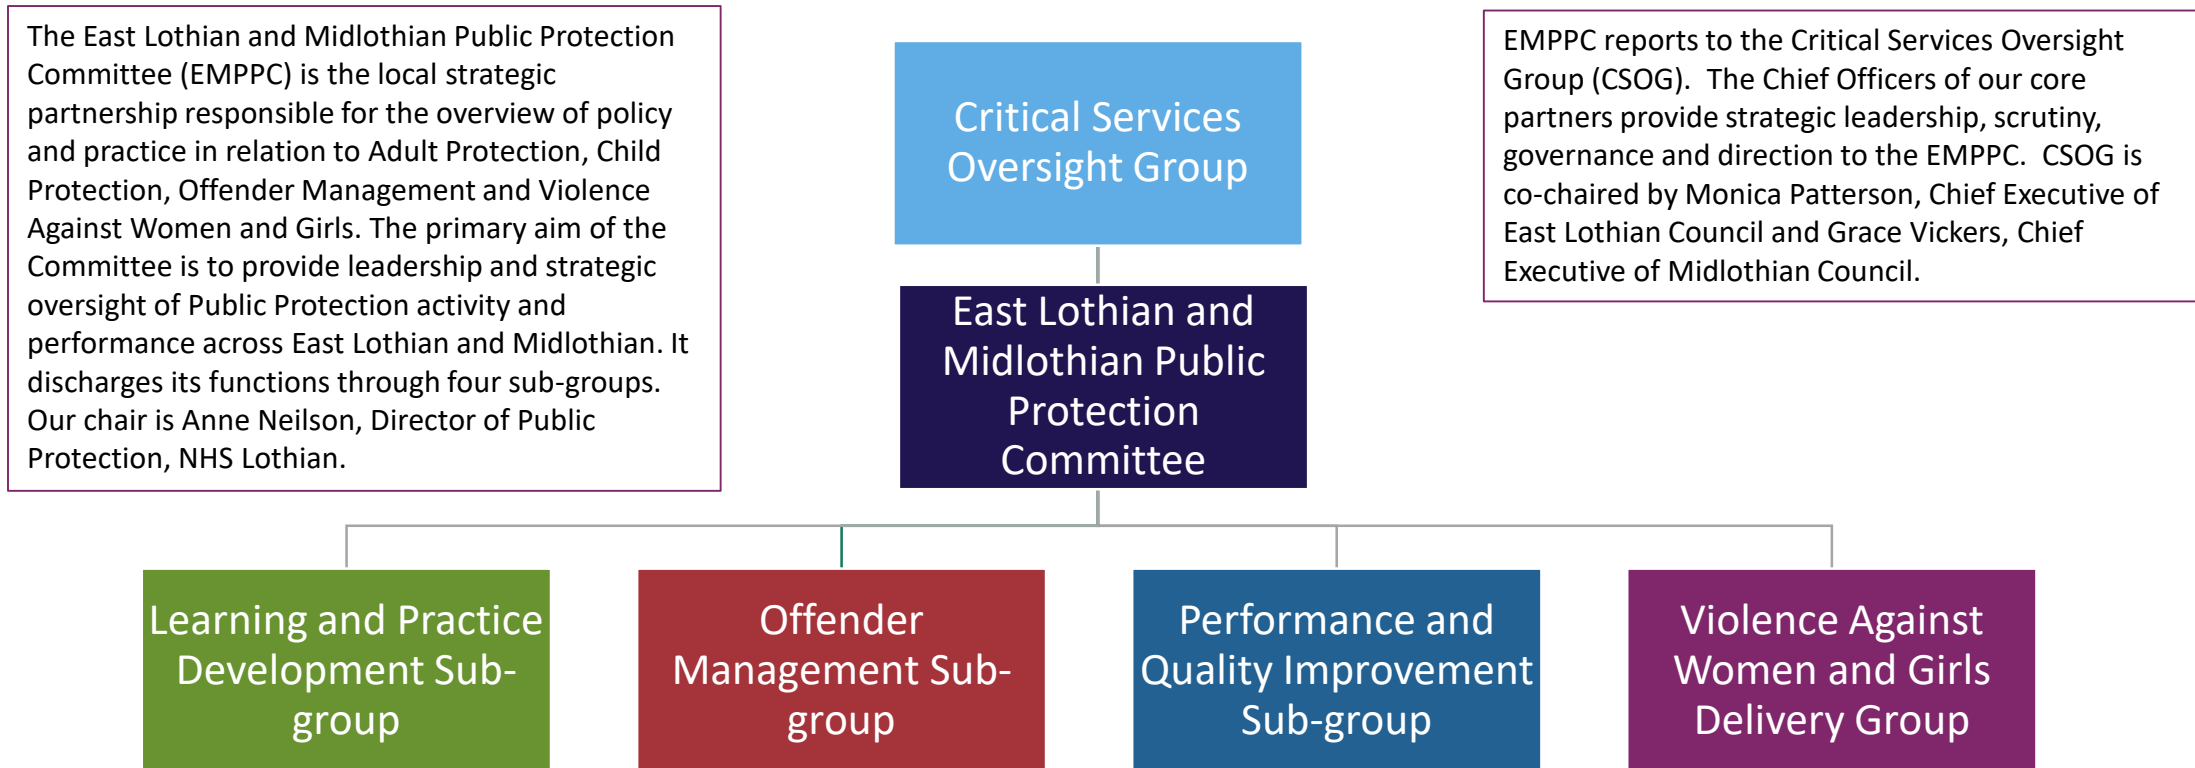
The East Lothian and Midlothian Public Protection Committee (EMPPC) is the local strategic partnership responsible for the overview of policy and practice in relation to Adult Protection, Child Protection, Offender Management and Violence Against Women and Girls. The primary aim of the Committee is to provide leadership and strategic oversight of Public Protection activity and performance across East Lothian and Midlothian. It discharges its functions through four sub-groups. Our chair is Anne Neilson, Director of Public Protection, NHS Lothian.

Critical Services Oversight Group

EMPPC reports to the Critical Services Oversight Group (CSOG). The Chief Officers of our core partners provide strategic leadership, scrutiny, governance and direction to the EMPPC. CSOG is co-chaired by Monica Patterson, Chief Executive of East Lothian Council and Grace Vickers, Chief Executive of Midlothian Council.

East Lothian and Midlothian Public Protection Committee

Learning and Practice Development Sub-group

Offender Management Sub-group

Performance and Quality Improvement Sub-group

Violence Against Women and Girls Delivery Group